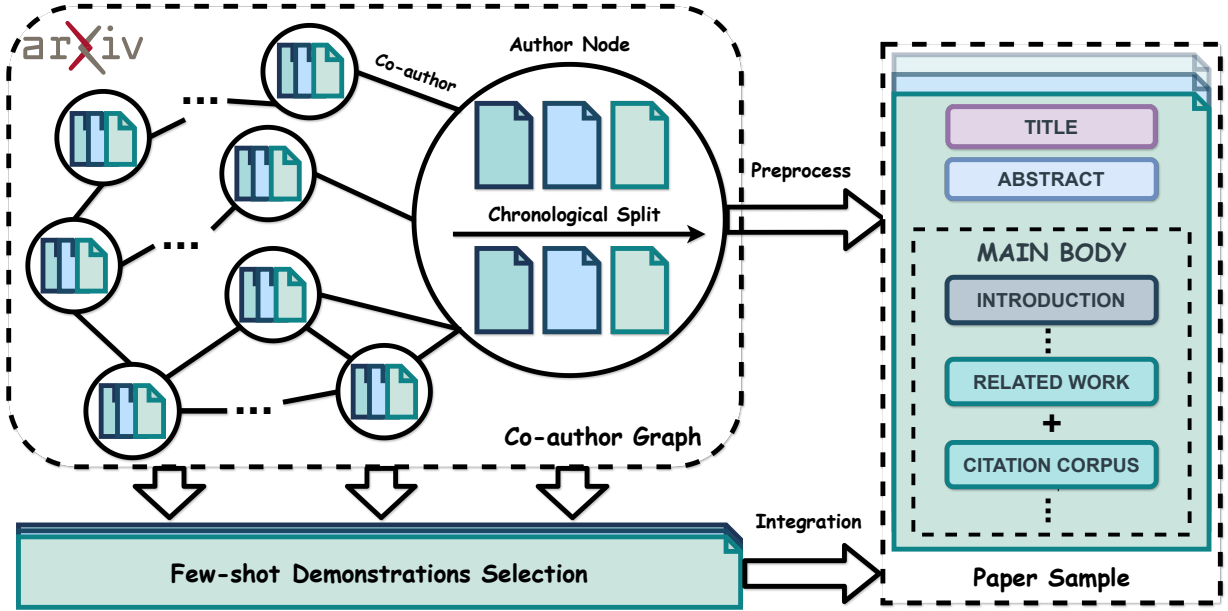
arXiv

Co-author

Author Node

Chronological Split

Co-author Graph

Preprocess

TITLE

ABSTRACT

MAIN BODY

INTRODUCTION

RELATED WORK

+

CITATION CORPUS

Integration

Few-shot Demonstrations Selection

Paper Sample